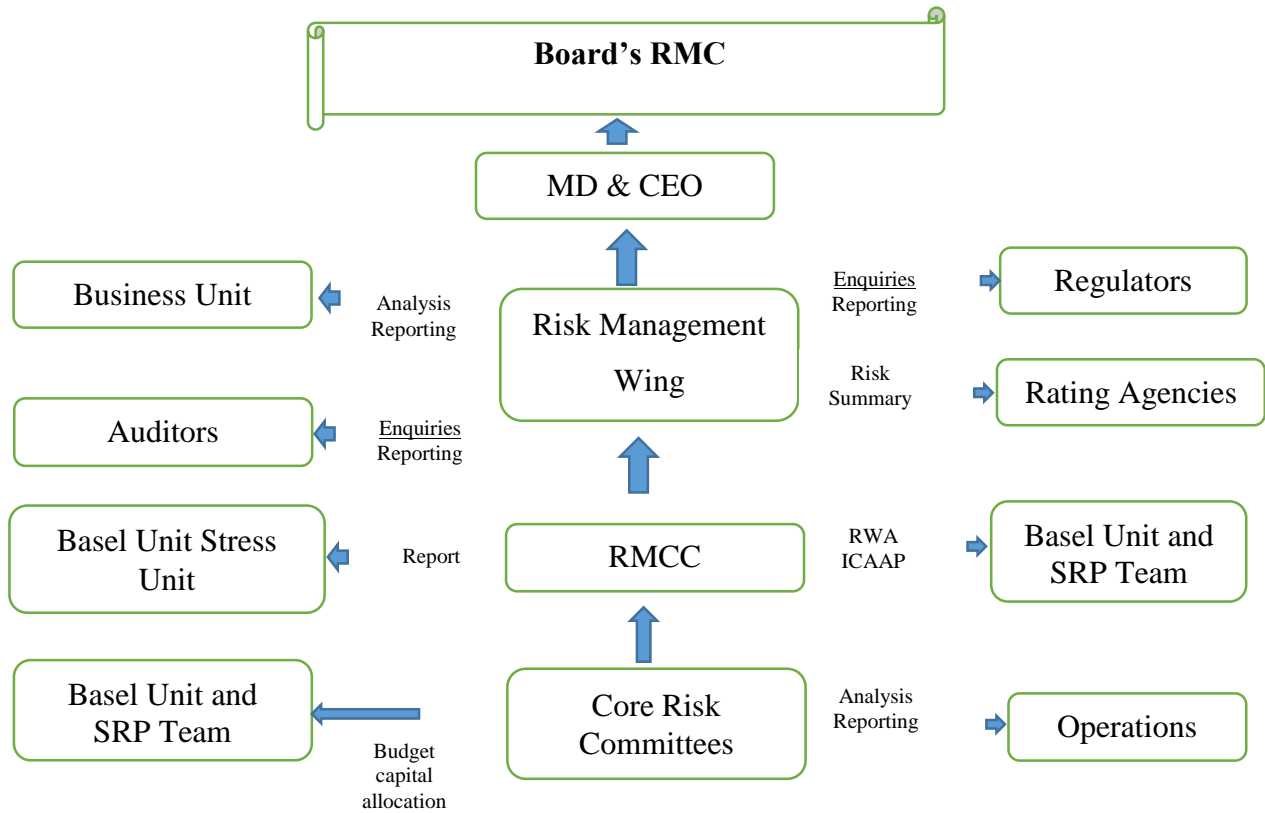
Board's RMC

MD & CEO

Business Unit

Analysis Reporting

Risk Management Wing

Enquiries Reporting

Regulators

Risk Summary

Rating Agencies

Auditors

Enquiries Reporting

Basel Unit Stress Unit

Report

RMCC

RWA ICAAP

Basel Unit and SRP Team

Basel Unit and SRP Team

Budget capital allocation

Core Risk Committees

Analysis Reporting

Operations